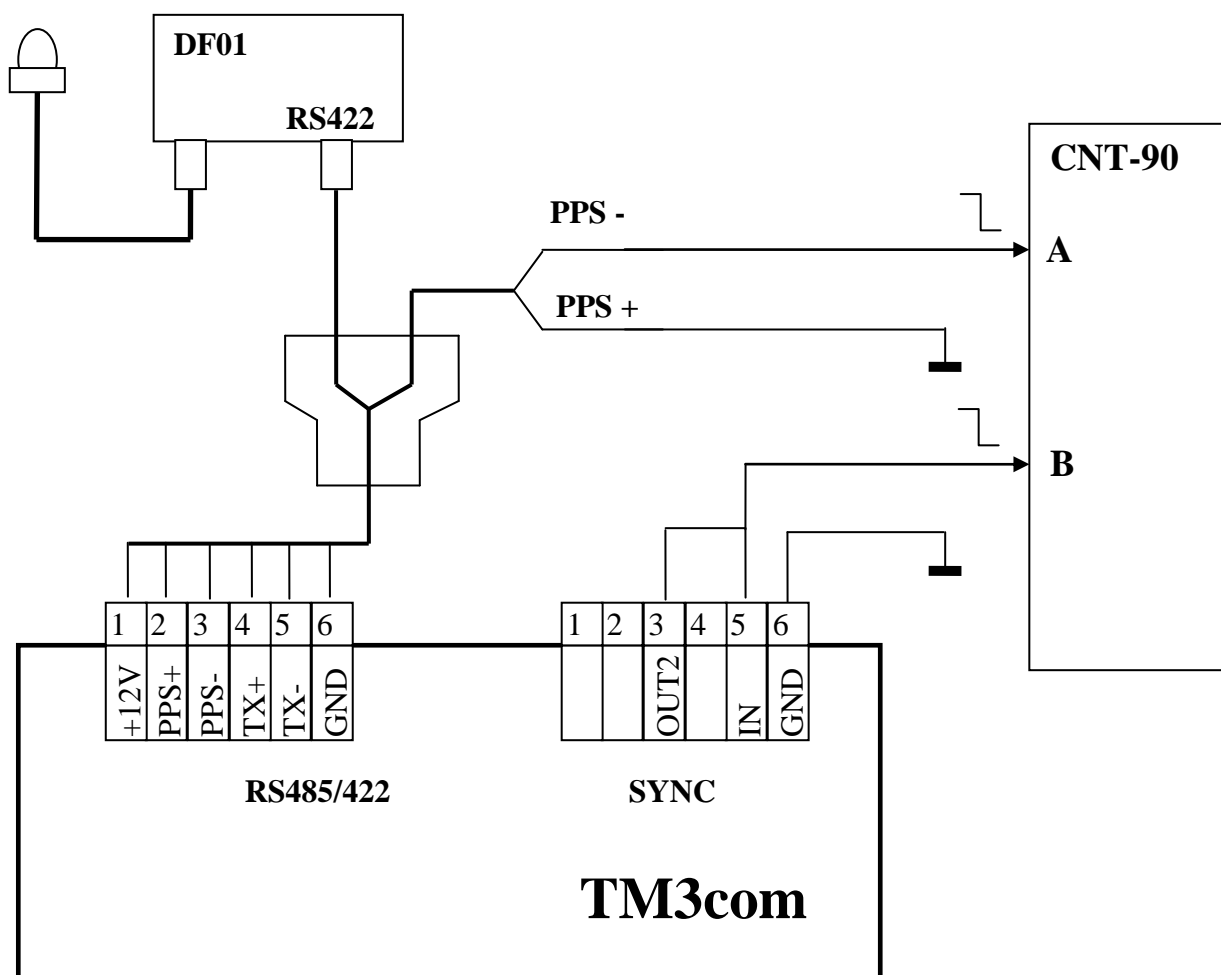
DF01

RS422

CNT-90

PPS -

A

PPS +

B

| 1 | 2 | 3 | 4 | 5 | 6 |
|---|---|---|---|---|---|
| +12V | PPS+ | PPS- | TX+ | TX- | GND |

| 1 | 2 | 3 | 4 | 5 | 6 |
|---|---|---|---|---|---|
| | | OUT2 | | IN | GND |

RS485/422

SYNC

TM3com